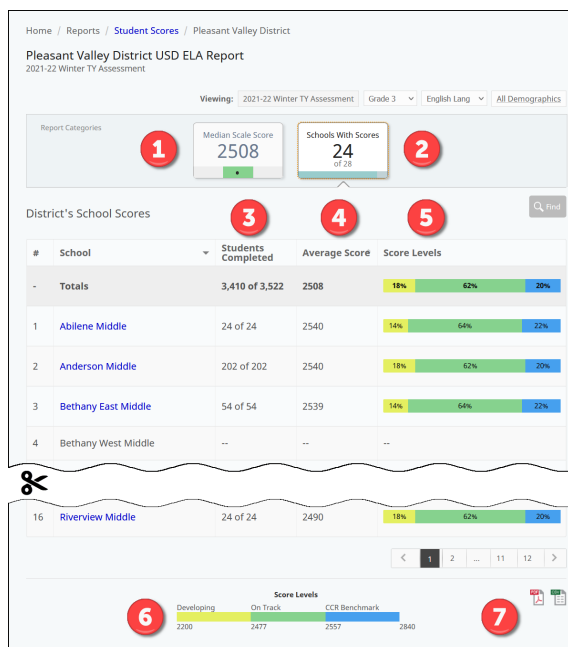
Home / Reports / Student Scores / Pleasant Valley District

Pleasant Valley District USD ELA Report
2021-22 Winter TY Assessment

Viewing: 2021-22 Winter TY Assessment | Grade 3 | English Lang | All Demographics

Report Categories

Median Scale Score
2508

Schools With Scores
24
of 28

1 2

District's School Scores

3 4 5

Find

| # | School | Students Completed | Average Score | Score Levels |
|---|---|---|---|---|
| - | Totals | 3,410 of 3,522 | 2508 | 18% 62% 20% |
| 1 | Abilene Middle | 24 of 24 | 2540 | 14% 64% 22% |
| 2 | Anderson Middle | 202 of 202 | 2540 | 18% 62% 20% |
| 3 | Bethany East Middle | 54 of 54 | 2539 | 14% 64% 22% |
| 4 | Bethany West Middle | -- | -- | -- |
| 16 | Riverview Middle | 24 of 24 | 2490 | 18% 62% 20% |

< 1 2 ... 11 12 >

Score Levels
Developing On Track CCR Benchmark
2200 2477 2557 2840

6 7